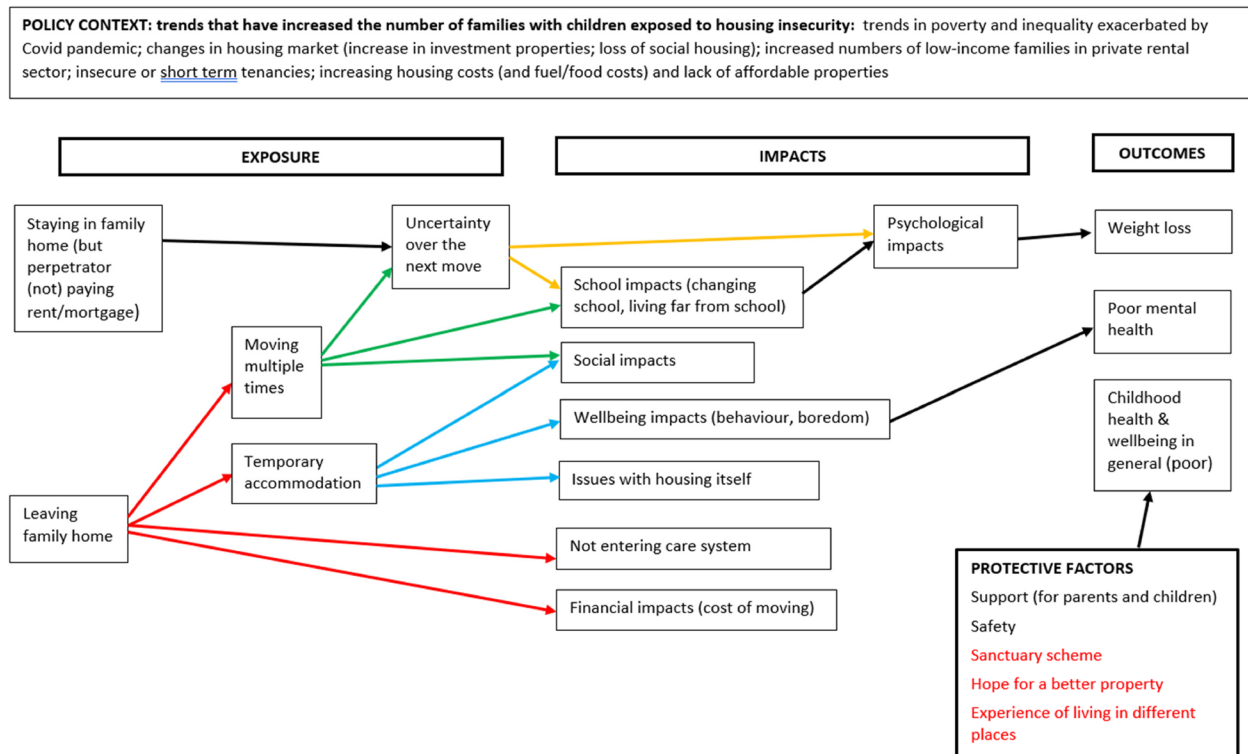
**POLICY CONTEXT: trends that have increased the number of families with children exposed to housing insecurity:** trends in poverty and inequality exacerbated by Covid pandemic; changes in housing market (increase in investment properties; loss of social housing); increased numbers of low-income families in private rental sector; insecure or short term tenancies; increasing housing costs (and fuel/food costs) and lack of affordable properties

EXPOSURE

IMPACTS

OUTCOMES

Staying in family home (but perpetrator (not) paying rent/mortgage)

Uncertainty over the next move

Psychological impacts

Weight loss

School impacts (changing school, living far from school)

Poor mental health

Moving multiple times

Social impacts

Wellbeing impacts (behaviour, boredom)

Childhood health & wellbeing in general (poor)

Temporary accommodation

Issues with housing itself

Leaving family home

Not entering care system

Financial impacts (cost of moving)

PROTECTIVE FACTORS
Support (for parents and children)
Safety
Sanctuary scheme
Hope for a better property
Experience of living in different places